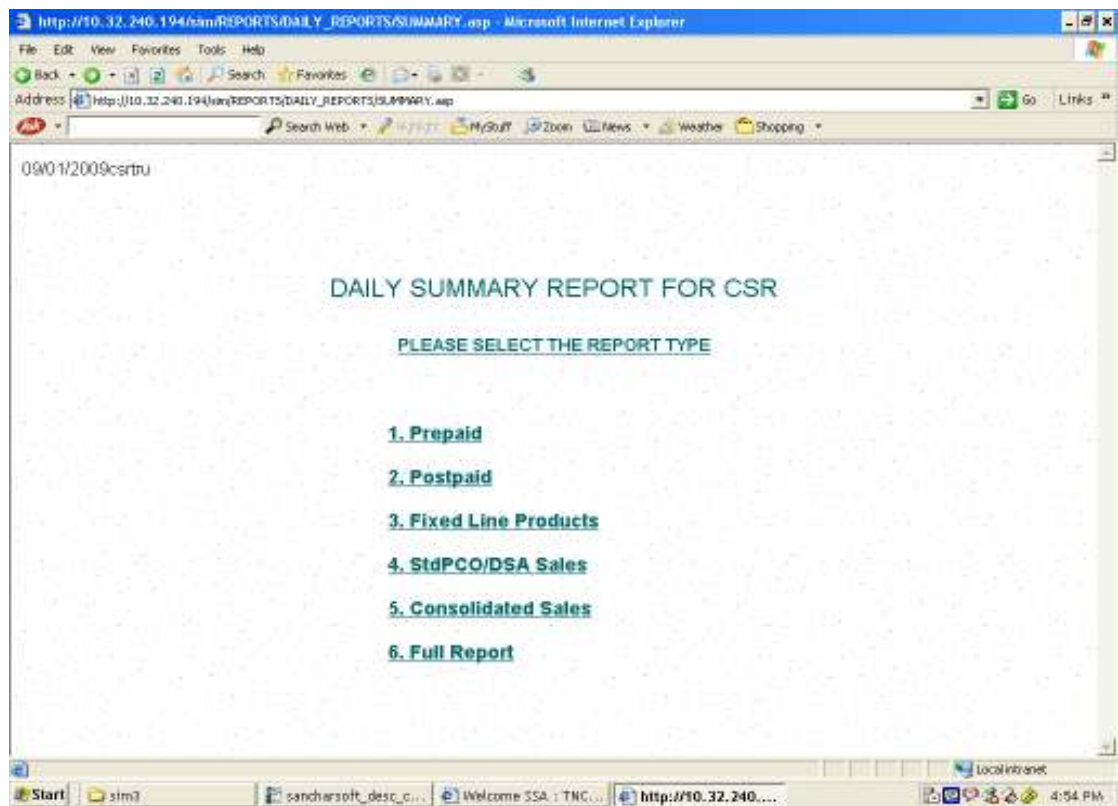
http://10.32.240.194/sim/REPORTS/DAILY_REPORTS/SUMMARY.asp - Microsoft Internet Explorer

File Edit View Favorites Tools Help

Back Search Favorites

Address http://10.32.240.194/sim/REPORTS/DAILY_REPORTS/SUMMARY.asp Go Links

Search Web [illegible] MyStuff Zoom News Weather Shopping

09/01/2009csrtru

DAILY SUMMARY REPORT FOR CSR

PLEASE SELECT THE REPORT TYPE

1. Prepaid

2. Postpaid

3. Fixed Line Products

4. StdPCO/DSA Sales

5. Consolidated Sales

6. Full Report

Local intranet

Start sim3 sancharsoft_desc_c... Welcome SSA : TNC... http://10.32.240.... 4:54 PM